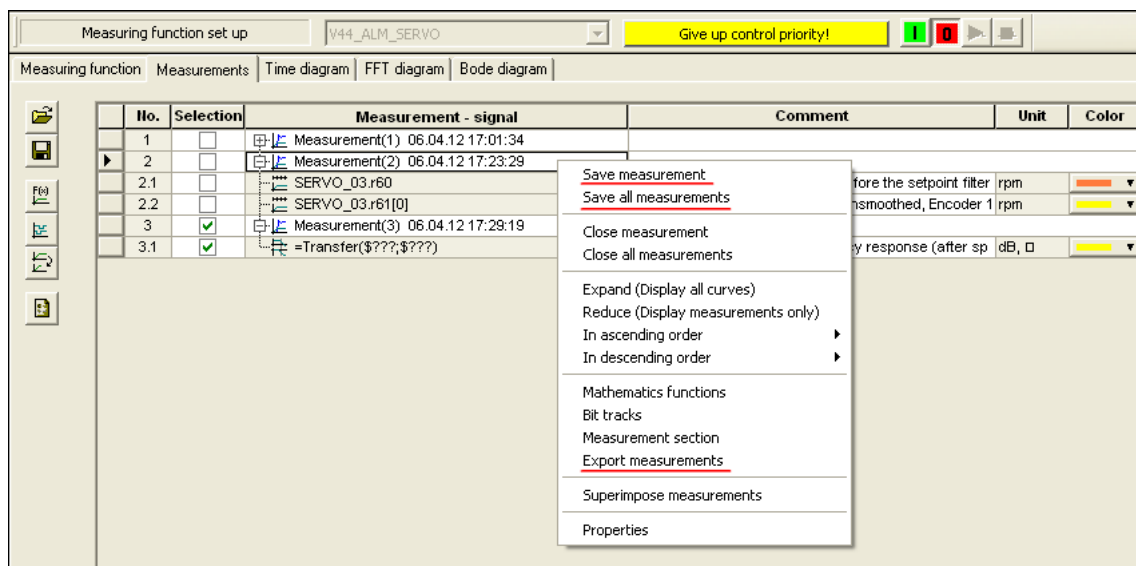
Measuring function set up | V44_ALM_SERVO | Give up control priority! | I | 0

Measuring function | Measurements | Time diagram | FFT diagram | Bode diagram

| No. | Selection | Measurement - signal | Comment | Unit | Color |
|---|---|---|---|---|---|
| 1 | | Measurement(1) 06.04.12 17:01:34 | | | |
| 2 | | Measurement(2) 06.04.12 17:23:29 | | | |
| 2.1 | | SERVO_03.r60 | fore the setpoint filter | rpm | |
| 2.2 | | SERVO_03.r61[0] | nsmoothed, Encoder 1 | rpm | |
| 3 | ✓ | Measurement(3) 06.04.12 17:29:19 | | | |
| 3.1 | ✓ | =Transfer($???;$???) | y response (after sp | dB, □ | |

Save measurement
Save all measurements
Close measurement
Close all measurements
Expand (Display all curves)
Reduce (Display measurements only)
In ascending order
In descending order
Mathematics functions
Bit tracks
Measurement section
Export measurements
Superimpose measurements
Properties